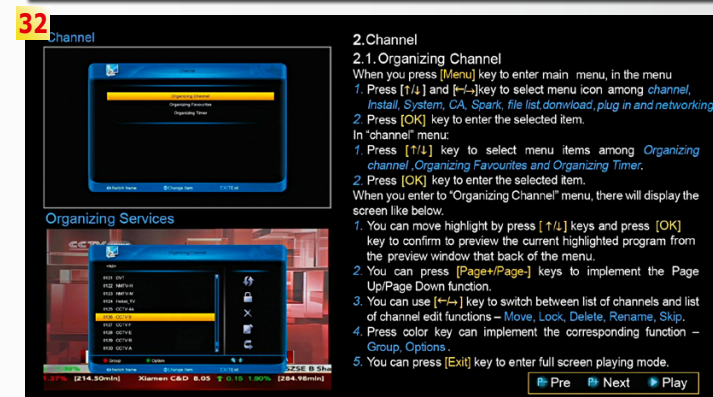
32
Channel

Organizing Channel
Organizing Favourites
Organizing Timer

Organizing Services

2.Channel

2.1.Organizing Channel

When you press [Menu] key to enter main menu, in the menu

1. Press [↑/↓] and [←/→]key to select menu icon among channel, Install, System, CA, Spark, file list,donwload, plug in and networking.
2. Press [OK] key to enter the selected item.

In "channel" menu:

1. Press [↑/↓] key to select menu items among Organizing channel ,Organizing Favourites and Organizing Timer.
2. Press [OK] key to enter the selected item.

When you enter to "Organizing Channel" menu, there will display the screen like below.

1. You can move highlight by press [↑/↓] keys and press [OK] key to confirm to preview the current highlighted program from the preview window that back of the menu.
2. You can press [Page+/Page-] keys to implement the Page Up/Page Down function.
3. You can use [←/→] key to switch between list of channels and list of channel edit functions – Move, Lock, Delete, Rename, Skip.
4. Press color key can implement the corresponding function – Group, Options .
5. You can press [Exit] key to enter full screen playing mode.

[214.50mln] Xiamen C&D 8.05 0.15 1.90% [284.98mln]

Pre Next Play